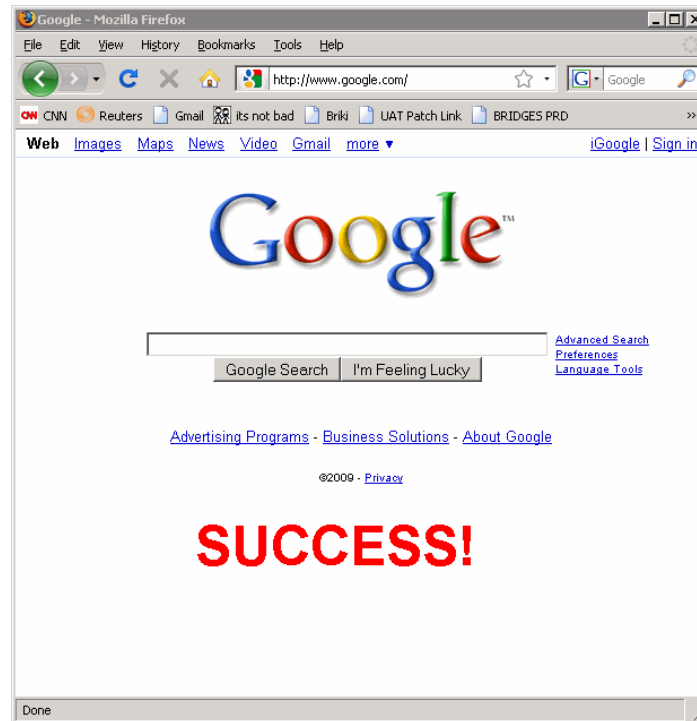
Google - Mozilla Firefox

File Edit View History Bookmarks Tools Help

http://www.google.com/

Google

CNN Reuters Gmail its not bad Briki UAT Patch Link BRIDGES PRD

Web Images Maps News Video Gmail more ▼

iGoogle | Sign in

Google™

Advanced Search
Preferences
Language Tools

Google Search I'm Feeling Lucky

Advertising Programs - Business Solutions - About Google

©2009 - Privacy

SUCCESS!

Done